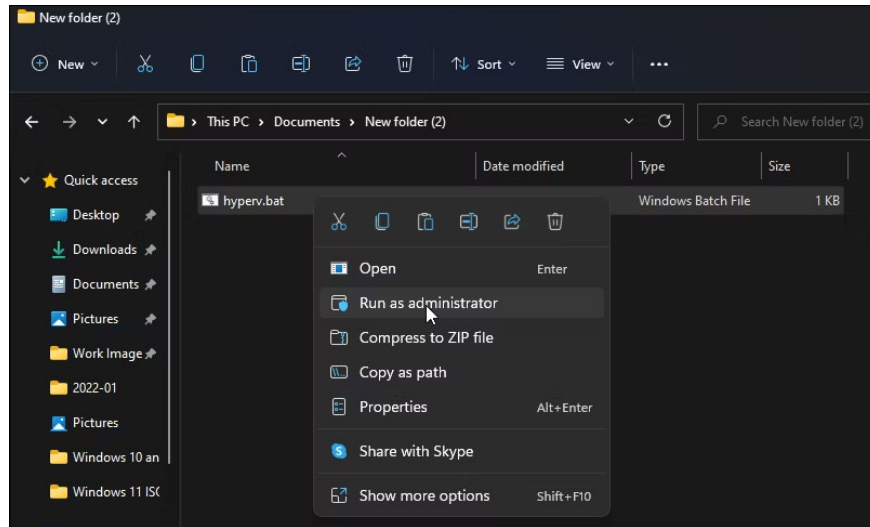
New folder (2)

New
Sort
View
...

This PC > Documents > New folder (2)

Search New folder (2)

Quick access
Desktop
Downloads
Documents
Pictures
Work Image
2022-01
Pictures
Windows 10 an
Windows 11 ISC

| Name | Date modified | Type | Size |
|---|---|---|---|
| hyperv.bat | | Windows Batch File | 1 KB |

Open Enter
Run as administrator
Compress to ZIP file
Copy as path
Properties Alt+Enter
Share with Skype
Show more options Shift+F10